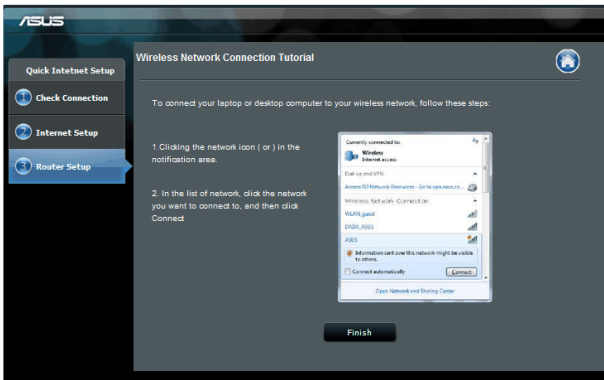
ASUS

Quick Intetnet Setup

1 Check Connection

2 Internet Setup

3 Router Setup

Wireless Network Connection Tutorial

To connect your laptop or desktop computer to your wireless network, follow these steps:

1.Clicking the network icon ( or ) in the notification area.

2. In the list of network, click the network you want to connect to, and then click Connect

Currently connected to:

Wireless
Internet access

Dial-up and VPN

Access RD Network Resources - Go to vpn.asus.co...

Wireless Network Connection

WLAN_guest

DADA_ASUS

ASUS

Information sent over this network might be visible to others.

Connect automatically

Connect

Open Network and Sharing Center

Finish